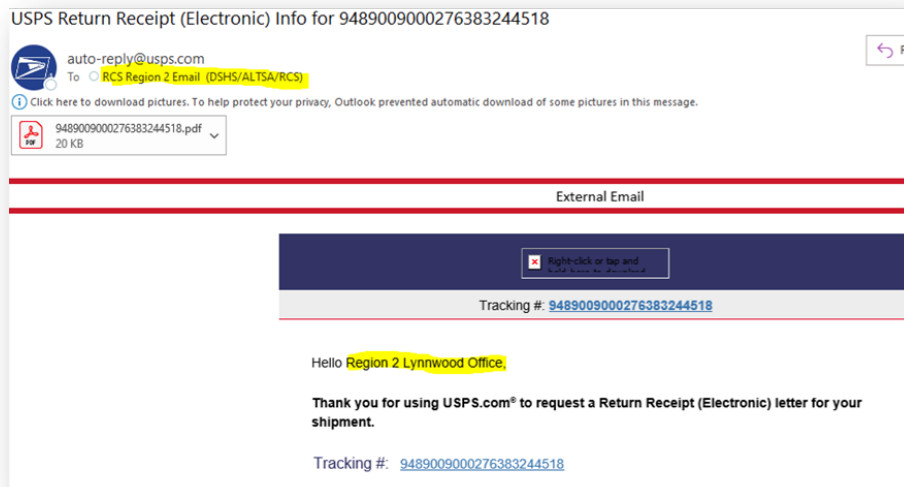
USPS Return Receipt (Electronic) Info for 9489009000276383244518

auto-reply@usps.com
To RCS Region 2 Email (DSHS/ALTSA/RCS)

Click here to download pictures. To help protect your privacy, Outlook prevented automatic download of some pictures in this message.

9489009000276383244518.pdf
20 KB

External Email

Right-click or tap and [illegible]

Tracking #: 9489009000276383244518

Hello Region 2 Lynnwood Office,

Thank you for using USPS.com® to request a Return Receipt (Electronic) letter for your shipment.

Tracking #: 9489009000276383244518